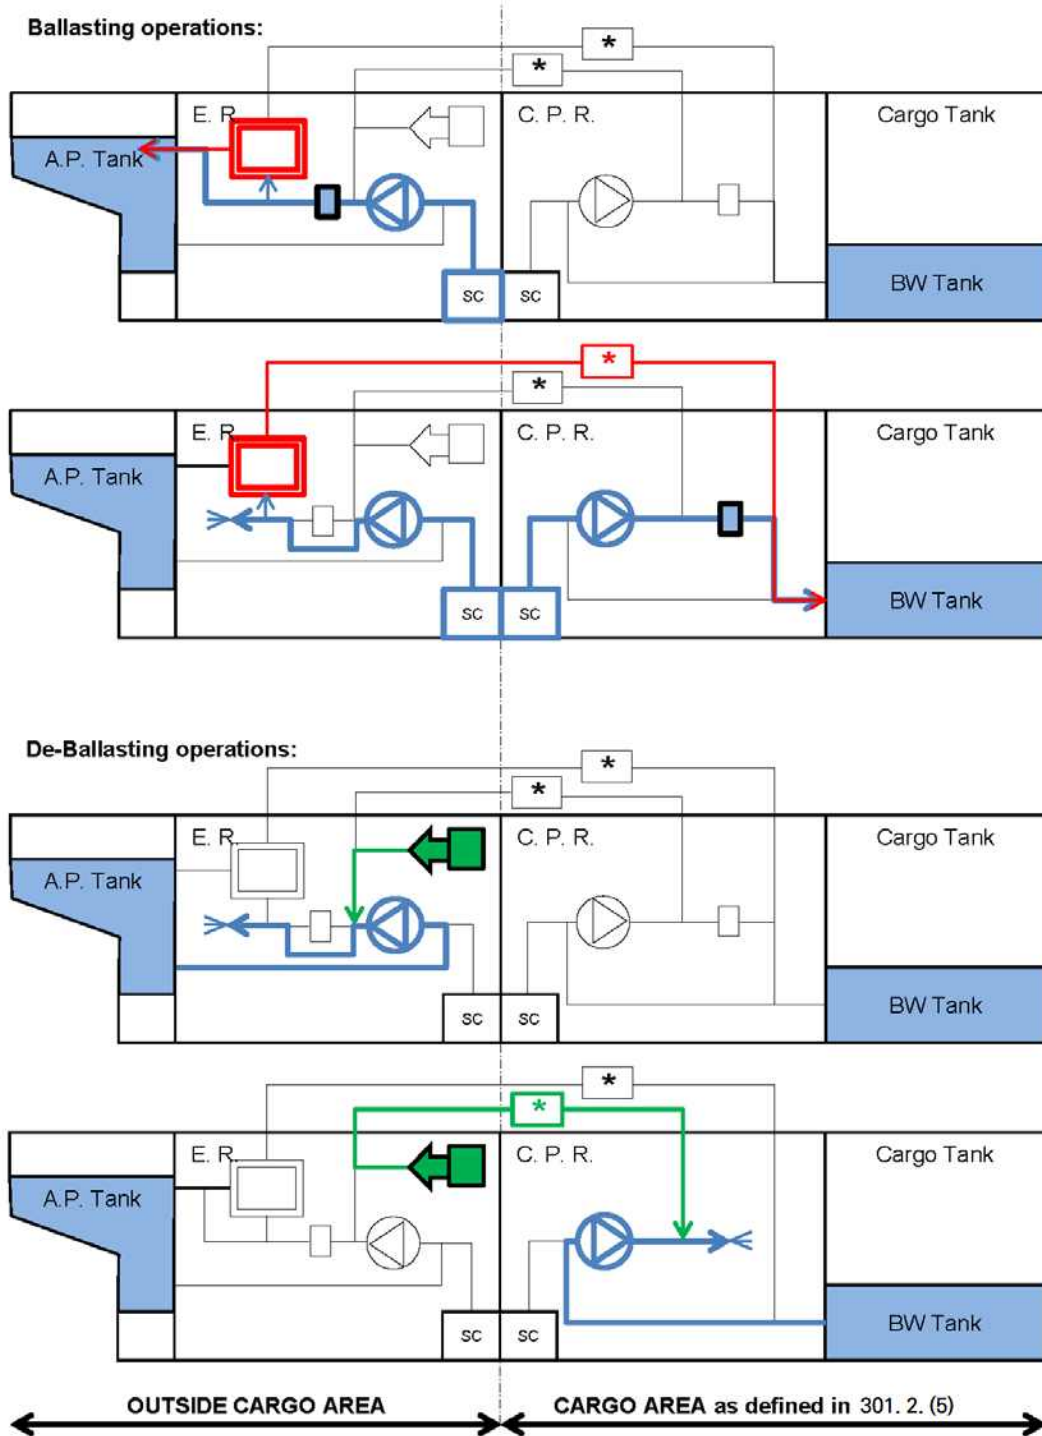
Ballasting operations:

*

*

E. R.

C. P. R.

Cargo Tank

A.P. Tank

SC

SC

BW Tank

*

*

E. R.

C. P. R.

Cargo Tank

A.P. Tank

SC

SC

BW Tank

De-Ballasting operations:

*

*

E. R.

C. P. R.

Cargo Tank

A.P. Tank

SC

SC

BW Tank

*

*

E. R.

C. P. R.

Cargo Tank

A.P. Tank

SC

SC

BW Tank

OUTSIDE CARGO AREA

CARGO AREA as defined in 301. 2. (5)